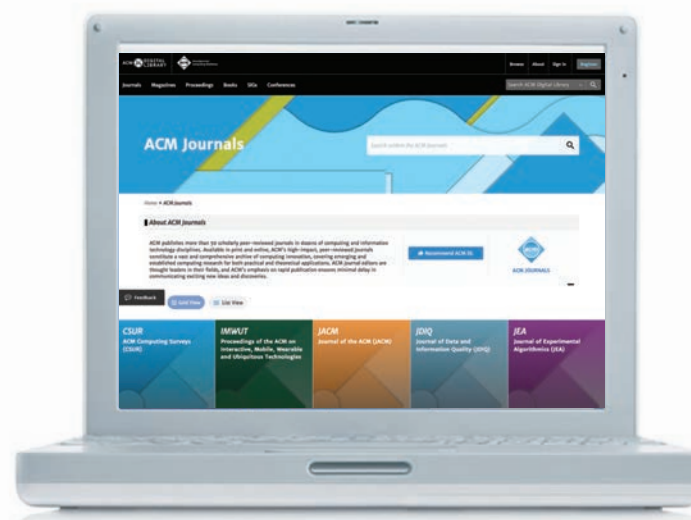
ACM DIGITAL LIBRARY

Browse About Sign In Register

Journals Magazines Proceedings Books SIGs Conferences

Search ACM Digital Library

ACM Journals

Search within the ACM Journals

Home > ACM Journals

About ACM Journals

ACM publishes more than 50 scholarly peer-reviewed journals in dozens of computing and information technology disciplines. Available in print and online, ACM's high-impact, peer-reviewed journals constitute a vast and comprehensive archive of computing innovation, covering emerging and established computing research for both practical and theoretical applications. ACM journal editors are thought leaders in their fields, and ACM's emphasis on rapid publication ensures minimal delay in communicating exciting new ideas and discoveries.

Recommend ACM DL

ACM JOURNALS

Feedback

Grid View

List View

CSUR
ACM Computing Surveys (CSUR)

IMWUT
Proceedings of the ACM on Interactive, Mobile, Wearable and Ubiquitous Technologies

JACM
Journal of the ACM (JACM)

JDIQ
Journal of Data and Information Quality (JDIQ)

JEA
Journal of Experimental Algorithmics (JEA)